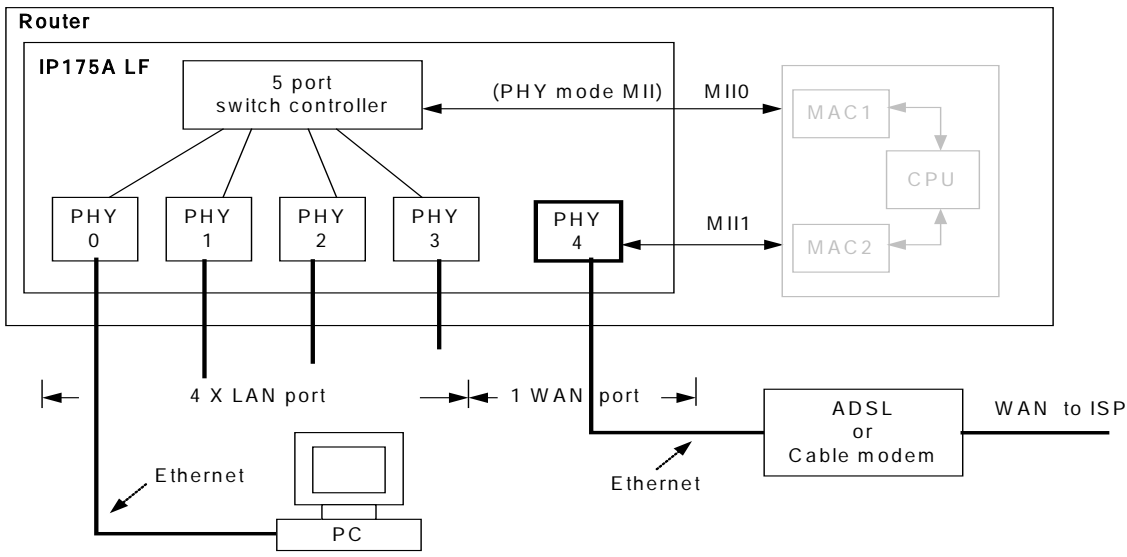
Router

IP175A LF

5 port switch controller

(PHY mode MII)

MII0

MAC1

CPU

MAC2

MII1

PHY 0

PHY 1

PHY 2

PHY 3

PHY 4

4 X LAN port

1 WAN port

ADSL or Cable modem

WAN to ISP

Ethernet

Ethernet

PC